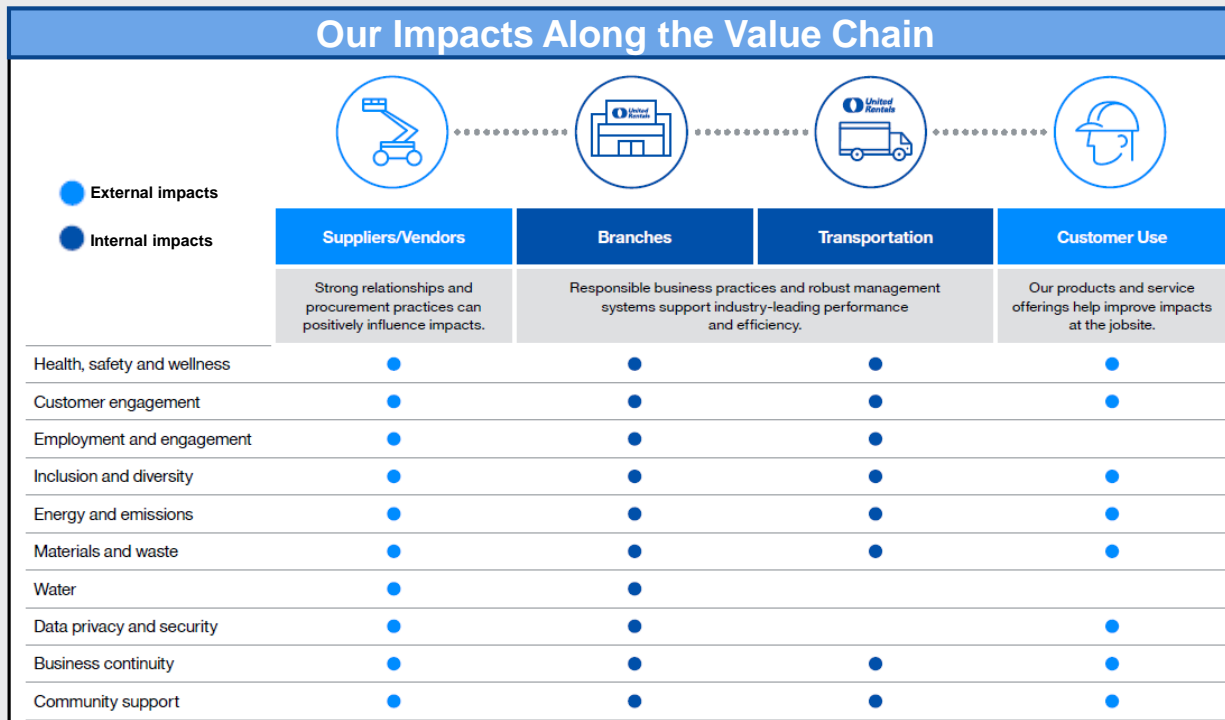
Our Impacts Along the Value Chain

United Rentals

United Rentals

External impacts

Internal impacts

| | Suppliers/Vendors | Branches | Transportation | Customer Use |
|---|---|---|---|---|
| | Strong relationships and procurement practices can positively influence impacts. | Responsible business practices and robust management systems support industry-leading performance and efficiency. | | Our products and service offerings help improve impacts at the jobsite. |
| Health, safety and wellness | ● | ● | ● | ● |
| Customer engagement | ● | ● | ● | ● |
| Employment and engagement | ● | ● | ● | |
| Inclusion and diversity | ● | ● | ● | ● |
| Energy and emissions | ● | ● | ● | ● |
| Materials and waste | ● | ● | ● | ● |
| Water | ● | ● | | |
| Data privacy and security | ● | ● | | ● |
| Business continuity | ● | ● | ● | ● |
| Community support | ● | ● | ● | ● |